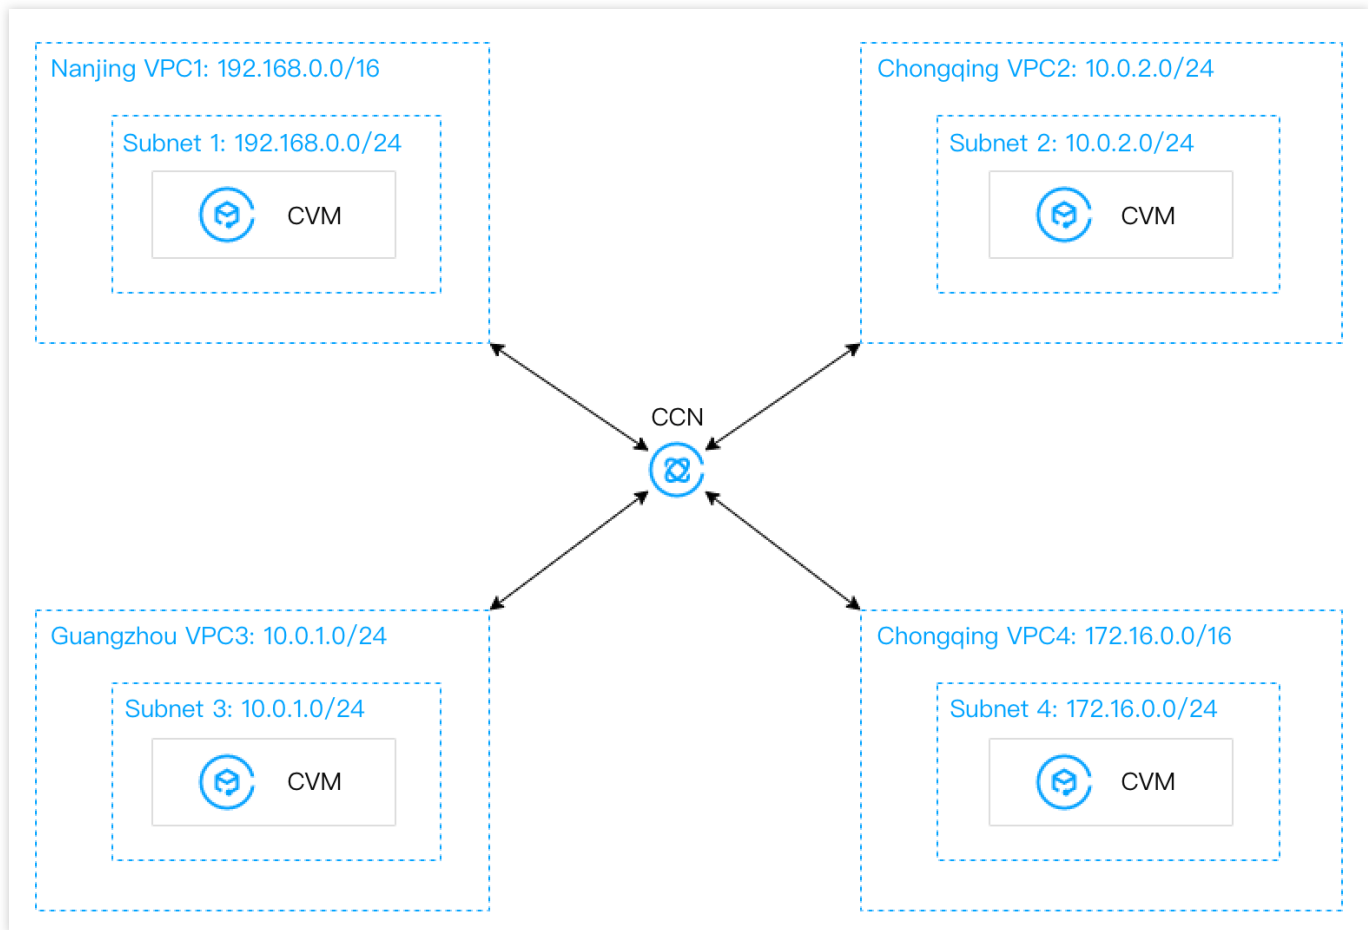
Nanjing VPC1: 192.168.0.0/16

Subnet 1: 192.168.0.0/24

CVM

Chongqing VPC2: 10.0.2.0/24

Subnet 2: 10.0.2.0/24

CVM

CCN

Guangzhou VPC3: 10.0.1.0/24

Subnet 3: 10.0.1.0/24

CVM

Chongqing VPC4: 172.16.0.0/16

Subnet 4: 172.16.0.0/24

CVM